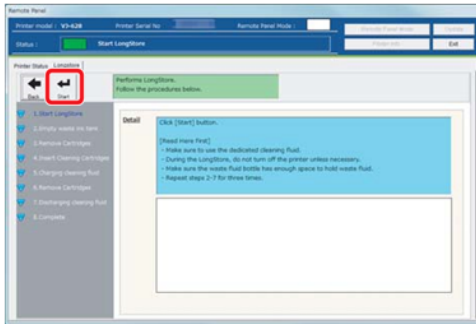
Remote Panel

Printer model : VJ-628 Printer Serial No. Remote Panel Mode :

Status : Start LongStore

Printer Status LongStore

Back Start

Performs LongStore.
Follow the procedures below.

1.Start LongStore
2.Empty waste ink tank
3.Remove Cartridges
4.Insert Cleaning Cartridges
5.Charging cleaning fluid
6.Remove Cartridges
7.Discharging cleaning fluid
8.Complete

Detail

Click [Start] button.

[Read Here First]
- Make sure to use the dedicated cleaning fluid.
- During the LongStore, do not turn off the printer unless necessary.
- Make sure the waste fluid bottle has enough space to hold waste fluid.
- Repeat steps 2-7 for three times.

Update

Printer Info Exit